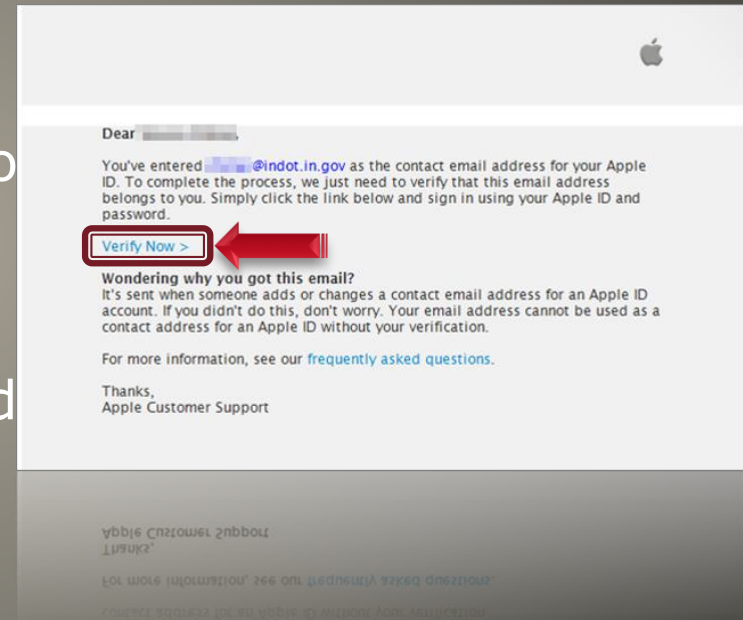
o

d

Dear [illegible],

You've entered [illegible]@indot.in.gov as the contact email address for your Apple ID. To complete the process, we just need to verify that this email address belongs to you. Simply click the link below and sign in using your Apple ID and password.

Verify Now >

Wondering why you got this email?
It's sent when someone adds or changes a contact email address for an Apple ID account. If you didn't do this, don't worry. Your email address cannot be used as a contact address for an Apple ID without your verification.

For more information, see our frequently asked questions.

Thanks,
Apple Customer Support